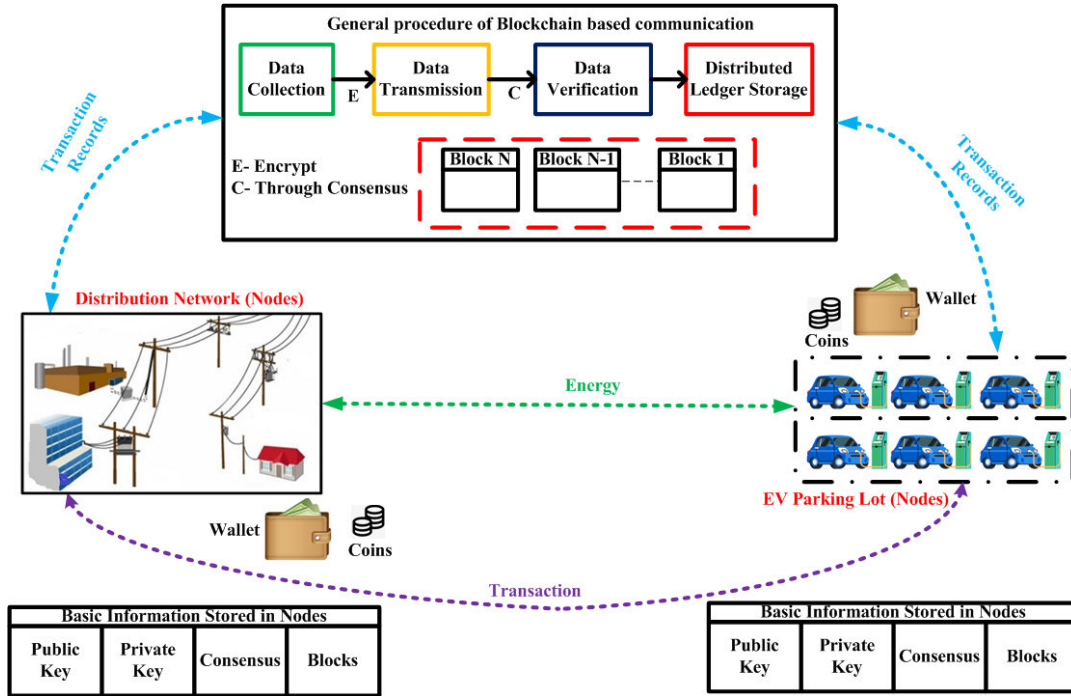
General procedure of Blockchain based communication

Data Collection

E

Data Transmission

C

Data Verification

Distributed Ledger Storage

E- Encrypt
C- Through Consensus

Block N

Block N-1

Block 1

Transaction Records

Transaction Records

Distribution Network (Nodes)

Wallet

Coins

Energy

EV Parking Lot (Nodes)

Wallet

Coins

Transaction

| Basic Information Stored in Nodes | | | |
|---|---|---|---|
| Public Key | Private Key | Consensus | Blocks |

| Basic Information Stored in Nodes | | | |
|---|---|---|---|
| Public Key | Private Key | Consensus | Blocks |